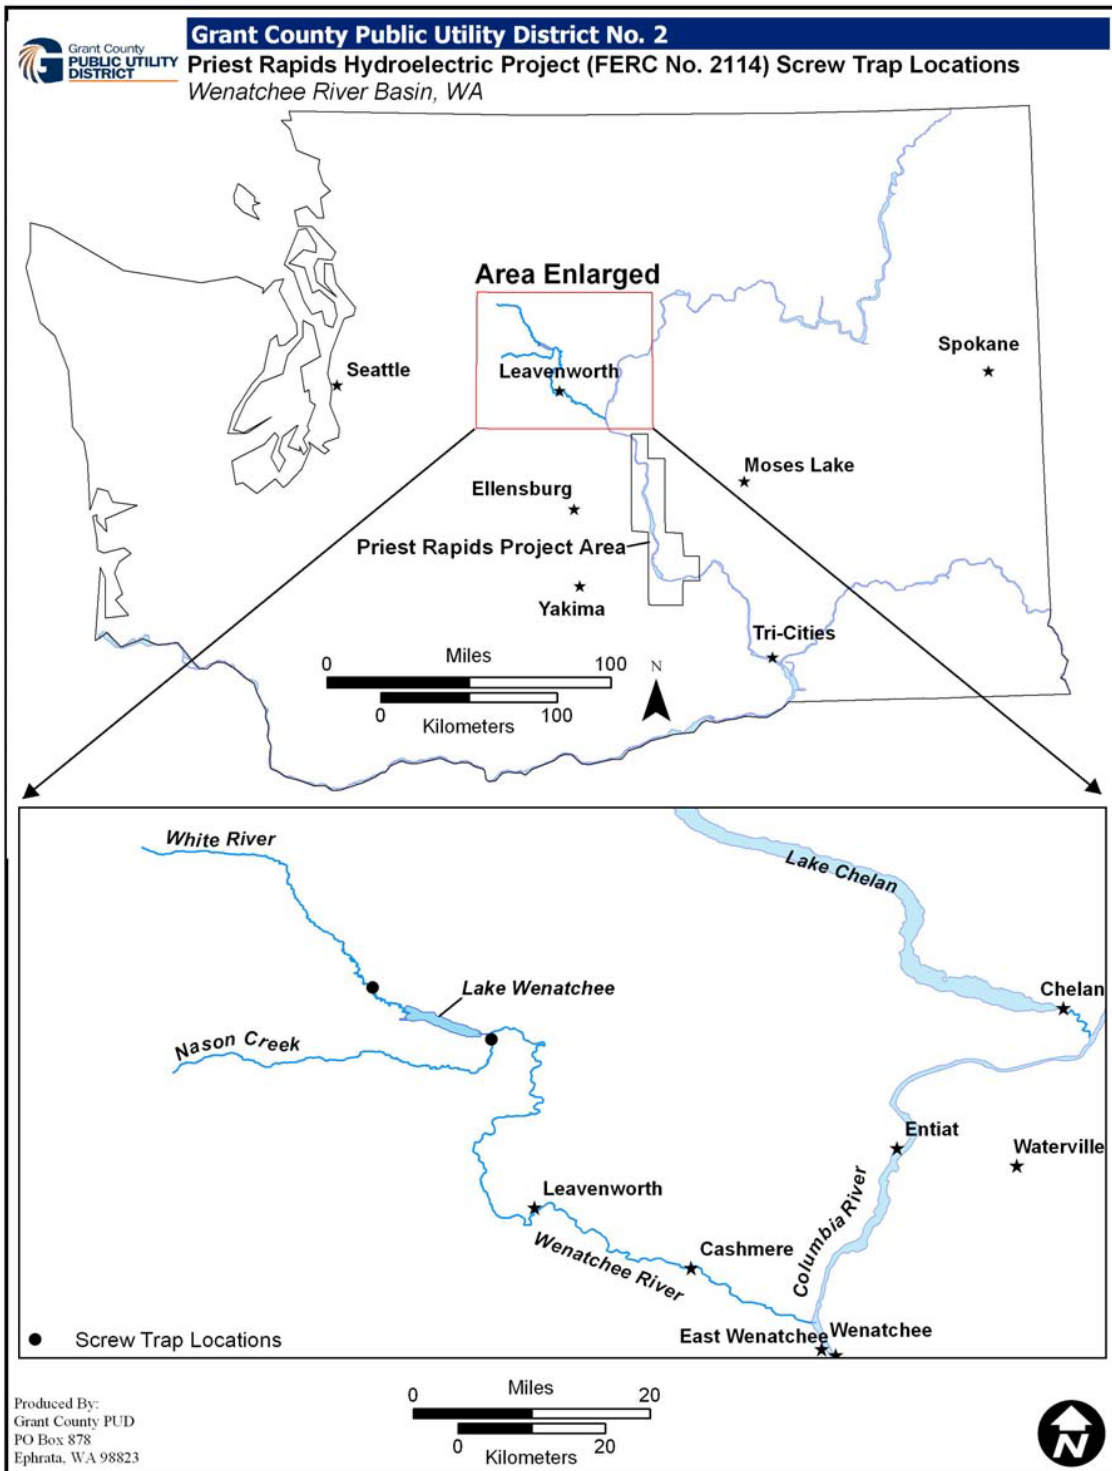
Grant County PUBLIC UTILITY DISTRICT

Grant County Public Utility District No. 2
Priest Rapids Hydroelectric Project (FERC No. 2114) Screw Trap Locations
Wenatchee River Basin, WA

Area Enlarged
Seattle
Leavenworth
Spokane
Moses Lake
Ellensburg
Priest Rapids Project Area
Yakima
Tri-Cities
0 Miles 100
0 Kilometers 100
N

White River
Lake Chelan
Lake Wenatchee
Nason Creek
Chelan
Entiat
Waterville
Leavenworth
Cashmere
Wenatchee River
Columbia River
East Wenatchee
Wenatchee
Screw Trap Locations

Produced By:
Grant County PUD
PO Box 878
Ephrata, WA 98823

0 Miles 20
0 Kilometers 20
N